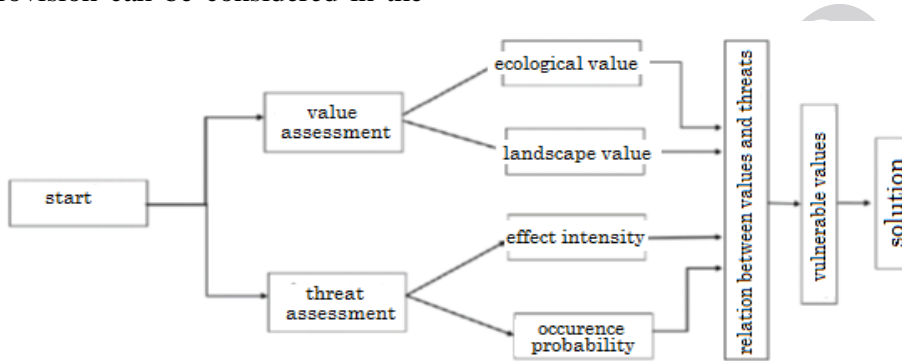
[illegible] can be considered in the

start

value assessment

threat assessment

ecological value

landscape value

effect intensity

occurence probability

relation between values and threats

vulnerable values

solution